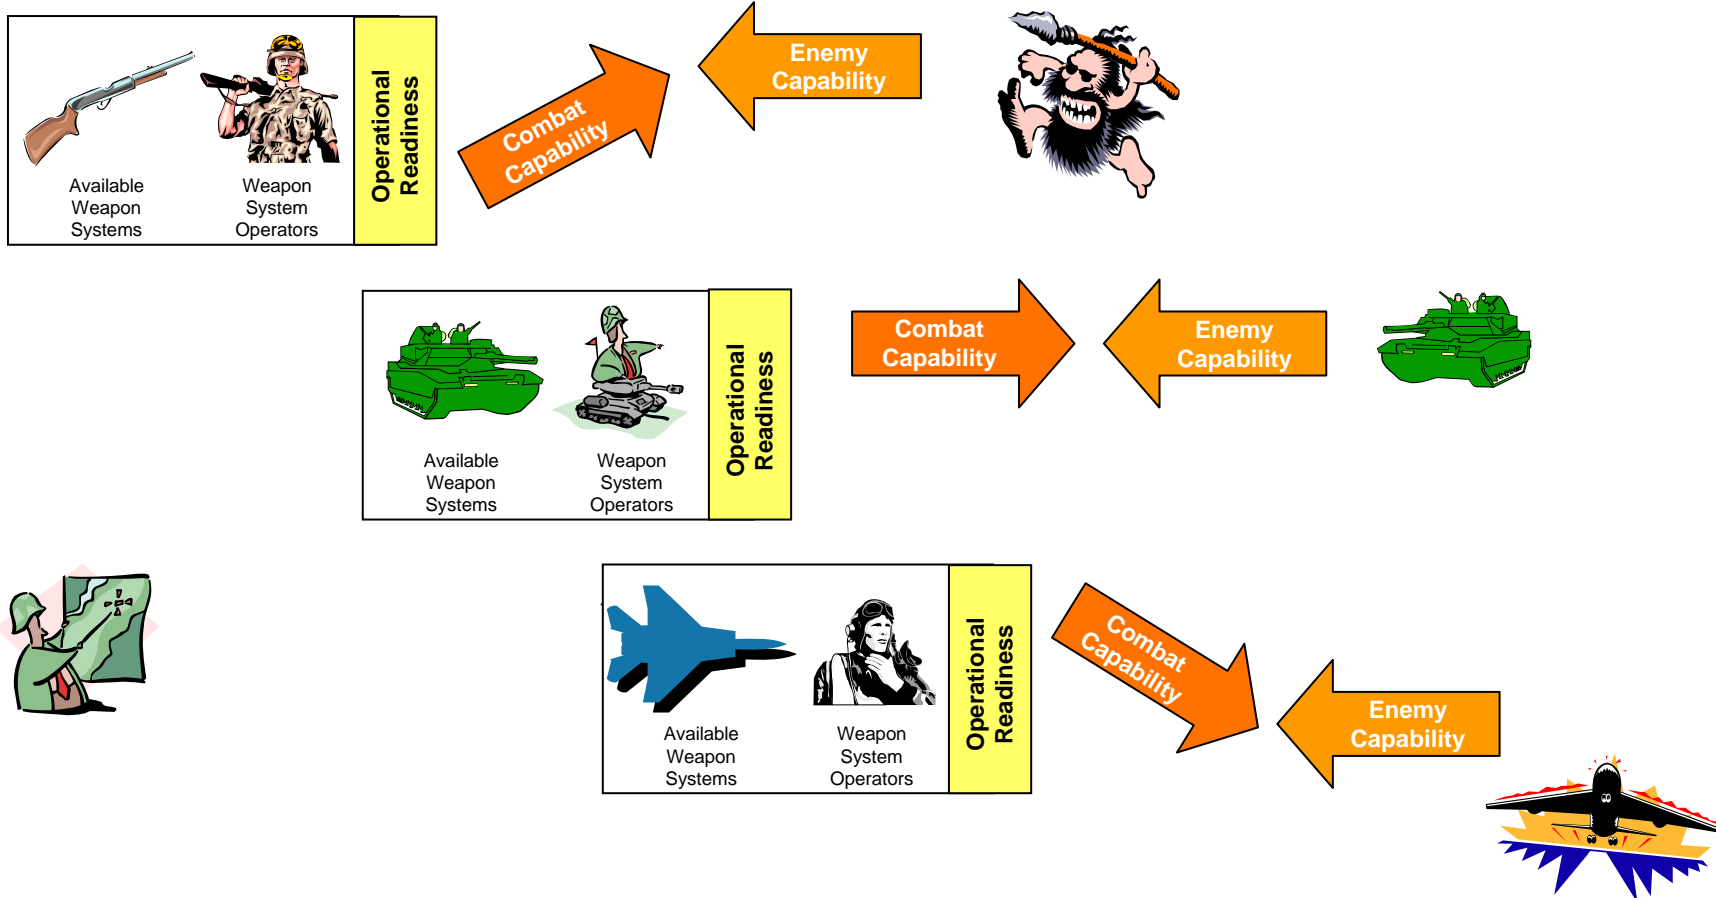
Available Weapon Systems

Weapon System Operators

Operational Readiness

Combat Capability

Enemy Capability

Available Weapon Systems

Weapon System Operators

Operational Readiness

Combat Capability

Enemy Capability

Available Weapon Systems

Weapon System Operators

Operational Readiness

Combat Capability

Enemy Capability